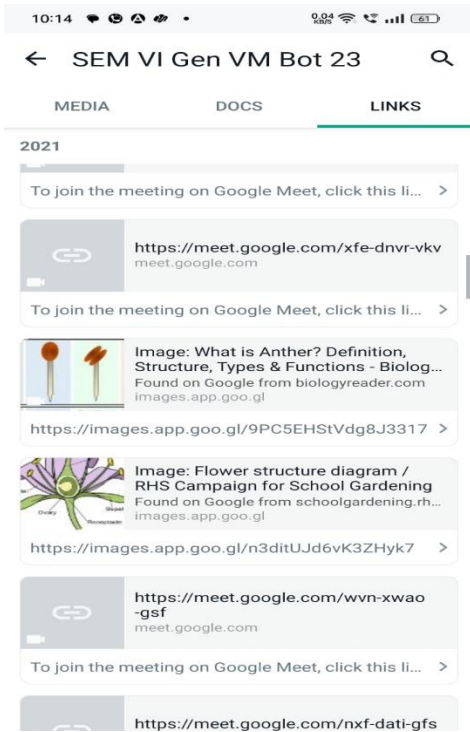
10:14
0.04 KB/S 61

← SEM VI Gen VM Bot 23

MEDIA
DOCS
LINKS

2021

To join the meeting on Google Meet, click this li... >

https://meet.google.com/xfe-dnvr-vkv
meet.google.com

To join the meeting on Google Meet, click this li... >

Image: What is Anther? Definition, Structure, Types & Functions - Biolog...
Found on Google from biologyreader.com
images.app.goo.gl

https://images.app.goo.gl/9PC5EHStVdg8J3317 >

Ovary
Sepal
Receptacle

Image: Flower structure diagram / RHS Campaign for School Gardening
Found on Google from schoolgardening.rh...
images.app.goo.gl

https://images.app.goo.gl/n3ditUJd6vK3ZHyk7 >

https://meet.google.com/wvn-xwao-gsf
meet.google.com

To join the meeting on Google Meet, click this li... >

https://meet.google.com/nxf-dati-gfs